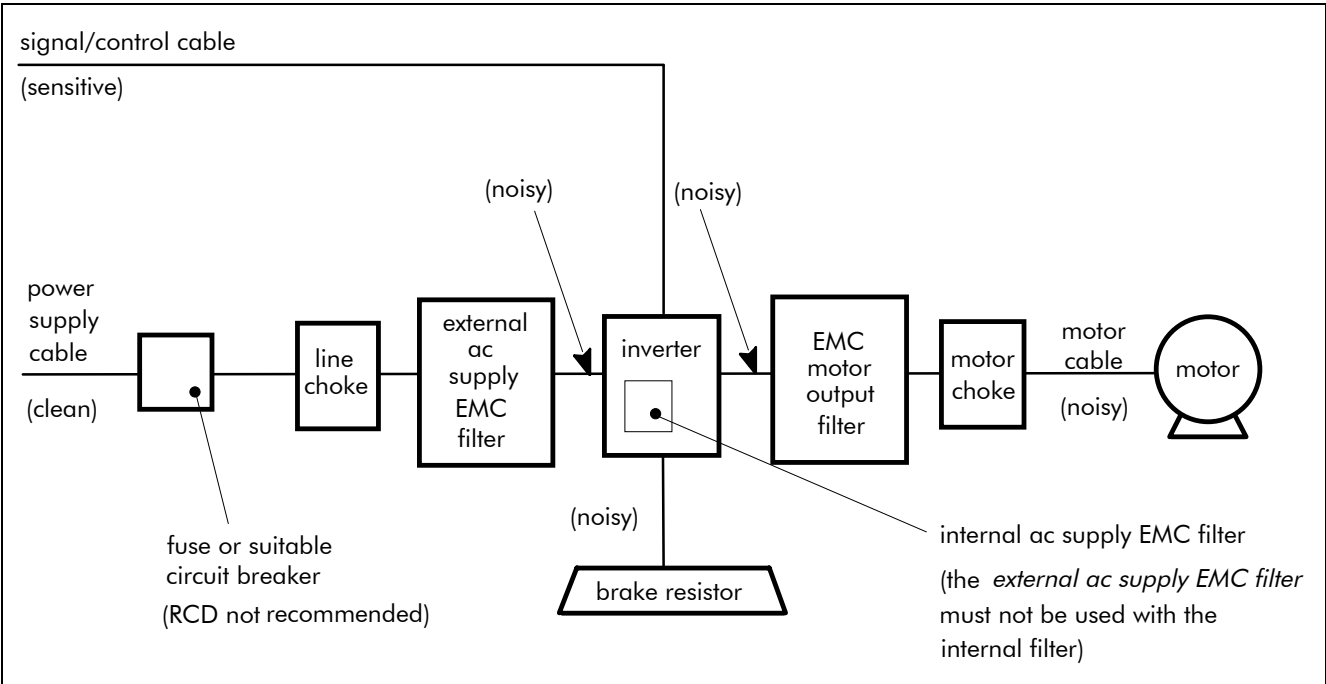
signal/control cable

(sensitive)

(noisy)

(noisy)

power supply cable

(clean)

line choke

external ac supply EMC filter

inverter

EMC motor output filter

motor choke

motor cable

(noisy)

motor

(noisy)

brake resistor

fuse or suitable circuit breaker

(RCD not recommended)

internal ac supply EMC filter

(the *external ac supply EMC filter* must not be used with the internal filter)